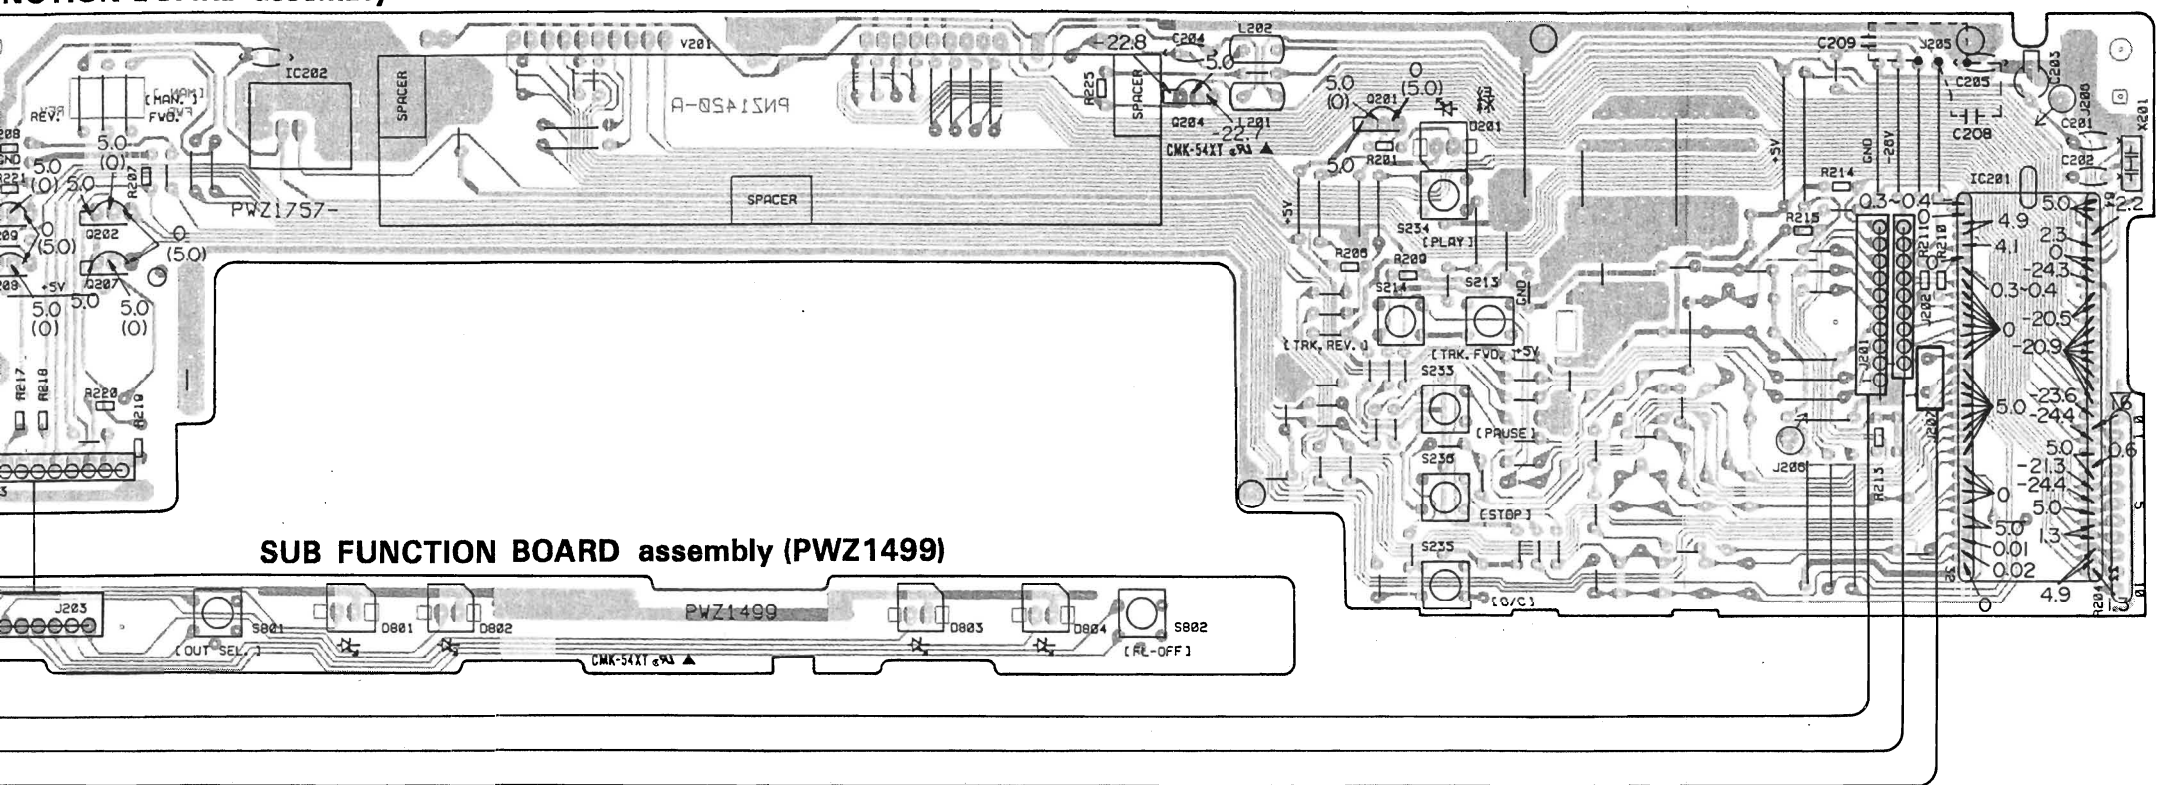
NCTION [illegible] assembly)

IC202
REV.
[MAN.]
FWD.
5.0
(0)
R207
5.0
(0)
5.0
R221
Q202
(5.0)
0
(5.0)
+5V
Q207
5.0
(0)
5.0
5.0
(0)
PWZ1757-
R217
R218
R220
R219
SPACER
V201
PNZ1420-A
SPACER
R225
SPACER
-22.8
C204
L202
5.0
Q204
-22.7
L201
CMK-54XT
5.0
(0)
0
Q201
(5.0)
D201
R201
5.0
S234
[PLAY]
R208
R209
S214
S213
GND
[TRK. REV.]
[TRK. FWD.]
+5V
S233
[PAUSE]
S236
[STOP]
S235
[O/C]
+5V
C209
J205
C205
C208
C203
J200
C201
C202
X201
GND
-20V
R214
R215
0.3~0.4
IC201
4.9
4.1
5.0
2.3
0
-24.3
0.3~0.4
0
-20.5
-20.9
R211
R210
J202
J201
5.0
-23.6
-24.4
5.0
0.6
-21.3
-24.4
5.0
1.3
0
5.0
0.01
0.02
R213
J206
J207
4.9
R204
2.2

SUB FUNCTION BOARD assembly (PWZ1499)

J203
S801
[OUT SEL.]
D801
D802
PWZ1499
CMK-54XT
D803
D804
S802
[FL-OFF]